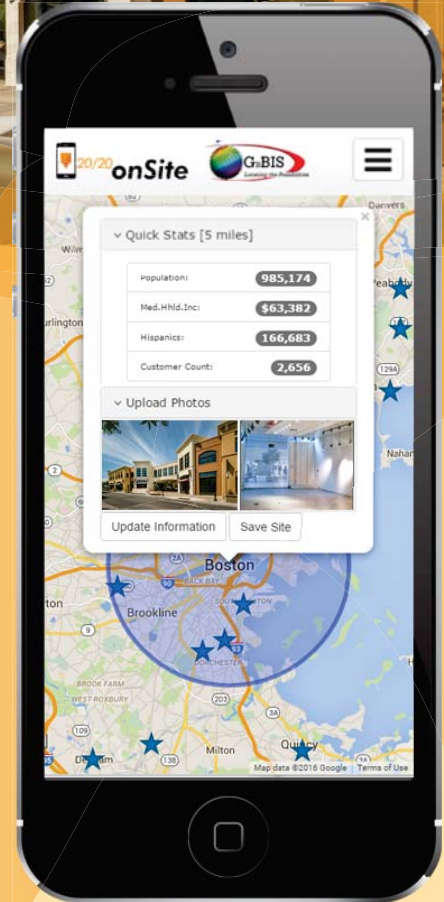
20/20 onSite

GIS BIS

Locating the Possibilities

Danvers

Wilm

Peabody

urlington

Nahan

×

Quick Stats [5 miles]

| | |
|---|---|
| Population: | 985,174 |
| Med.Hhld.Inc: | $63,382 |
| Hispanics: | 166,683 |
| Customer Count: | 2,656 |

Upload Photos

Update Information

Save Site

Boston

BACK BAY

Brookline

SOUTH BOSTON

DORCHESTER

BROOK FARM

WEST ROXBURY

Milton

Quincy

Dedham

Map data ©2016 Google | Terms of Use